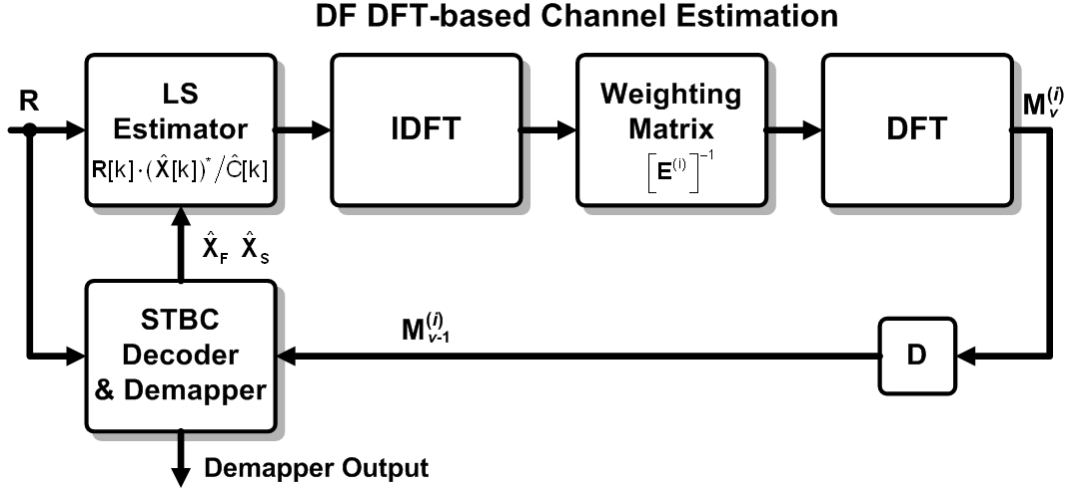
DF DFT-based Channel Estimation

R

LS Estimator
$R[k] \cdot (\hat{X}[k])^* / \hat{C}[k]$

IDFT

Weighting Matrix
$\left[E^{(i)}\right]^{-1}$

DFT

$M_v^{(i)}$

$\hat{X}_F$ $\hat{X}_S$

STBC Decoder & Demapper

$M_{v-1}^{(i)}$

D

Demapper Output